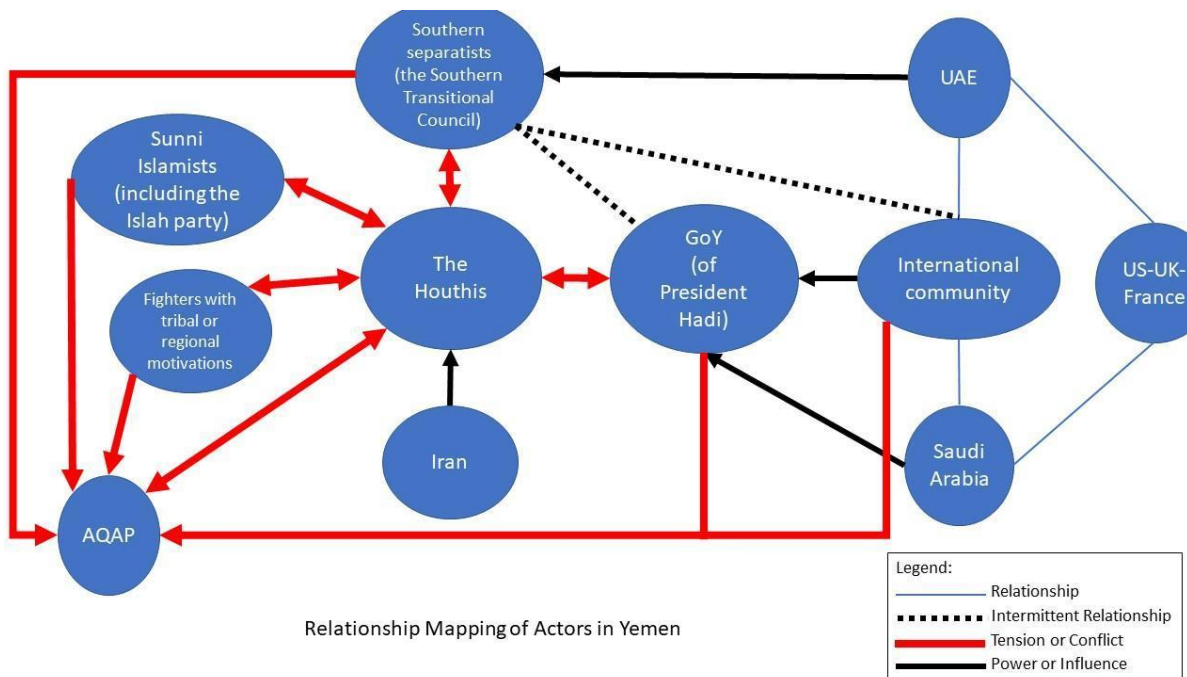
Southern separatists (the Southern Transitional Council)

UAE

Sunni Islamists (including the Islah party)

The Houthis

GoY (of President Hadi)

International community

US-UK-France

Fighters with tribal or regional motivations

Iran

Saudi Arabia

AQAP

Relationship Mapping of Actors in Yemen

Legend:
Relationship
Intermittent Relationship
Tension or Conflict
Power or Influence